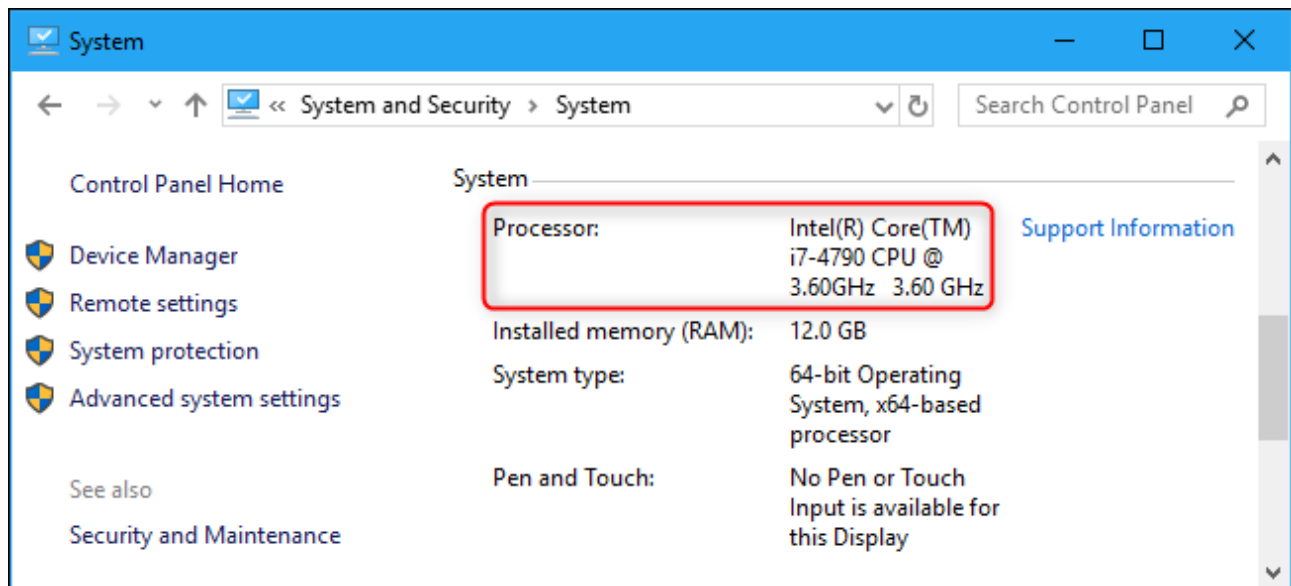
System

« System and Security › System

Search Control Panel

Control Panel Home

Device Manager

Remote settings

System protection

Advanced system settings

See also

Security and Maintenance

System

Processor: Intel(R) Core(TM) i7-4790 CPU @ 3.60GHz 3.60 GHz

Support Information

Installed memory (RAM): 12.0 GB

System type: 64-bit Operating System, x64-based processor

Pen and Touch: No Pen or Touch Input is available for this Display